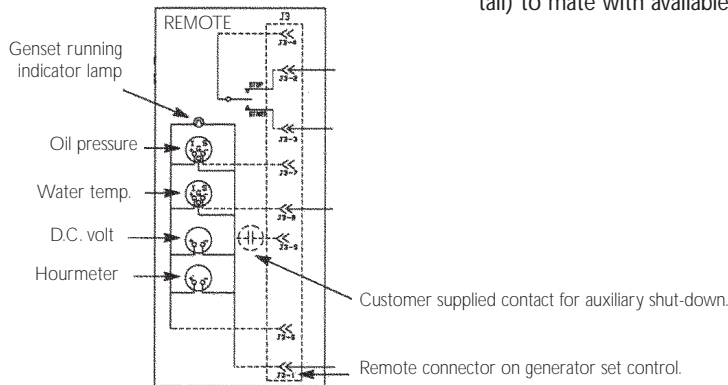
tail) to mate with available

REMOTE

J3

Genset running indicator lamp

STOP

START

Oil pressure

Water temp.

D.C. volt

Hourmeter

Customer supplied contact for auxiliary shut-down.

Remote connector on generator set control.